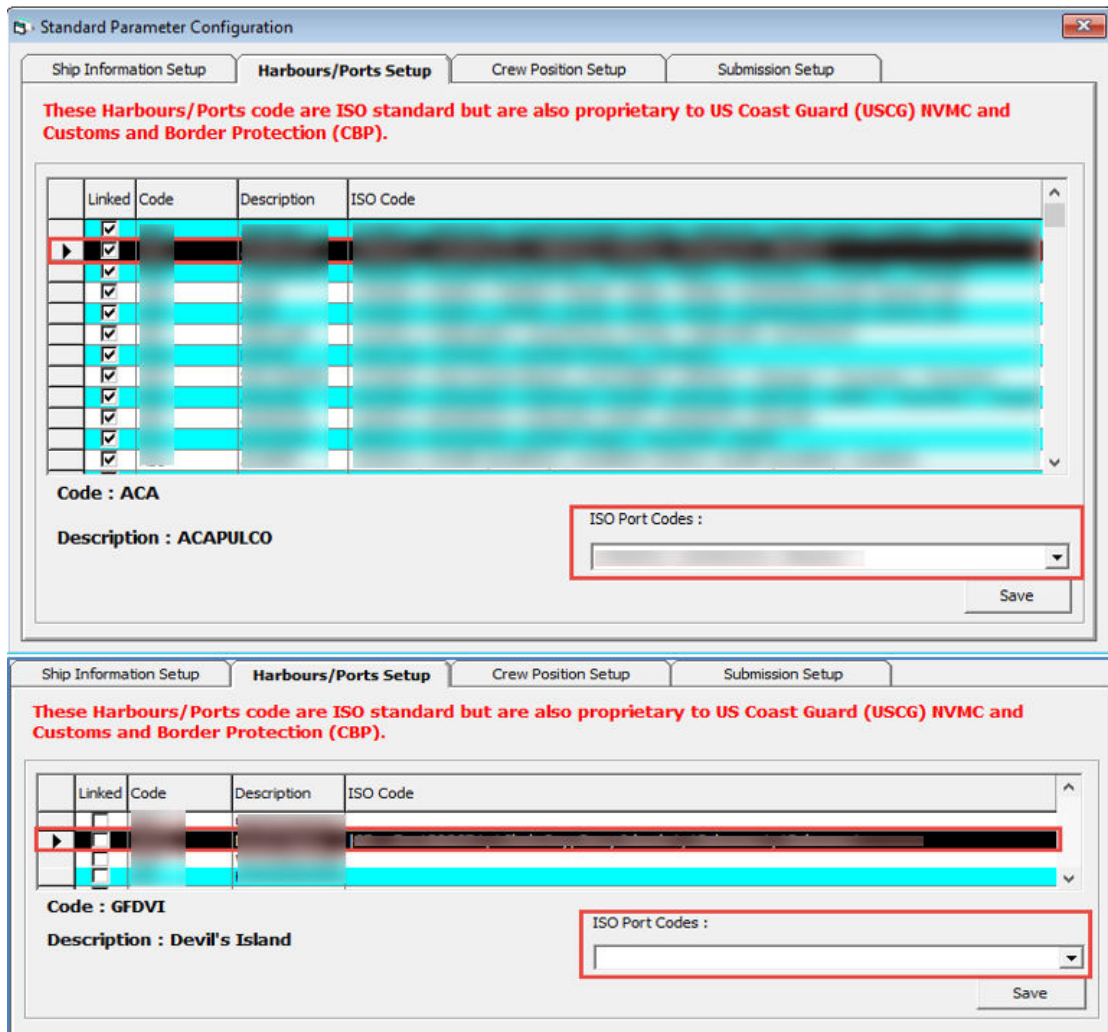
Standard Parameter Configuration

Ship Information Setup | Harbours/Ports Setup | Crew Position Setup | Submission Setup

These Harbours/Ports code are ISO standard but are also proprietary to US Coast Guard (USCG) NVMC and Customs and Border Protection (CBP).

| | Linked | Code | Description | ISO Code |
|---|---|---|---|---|
| | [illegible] | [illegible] | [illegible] | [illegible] |

Code : ACA

Description : ACAPULCO

ISO Port Codes :

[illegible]

Save

Ship Information Setup | Harbours/Ports Setup | Crew Position Setup | Submission Setup

These Harbours/Ports code are ISO standard but are also proprietary to US Coast Guard (USCG) NVMC and Customs and Border Protection (CBP).

| | Linked | Code | Description | ISO Code |
|---|---|---|---|---|
| | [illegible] | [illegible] | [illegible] | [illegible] |

Code : GFDVI

Description : Devil's Island

ISO Port Codes :

Save